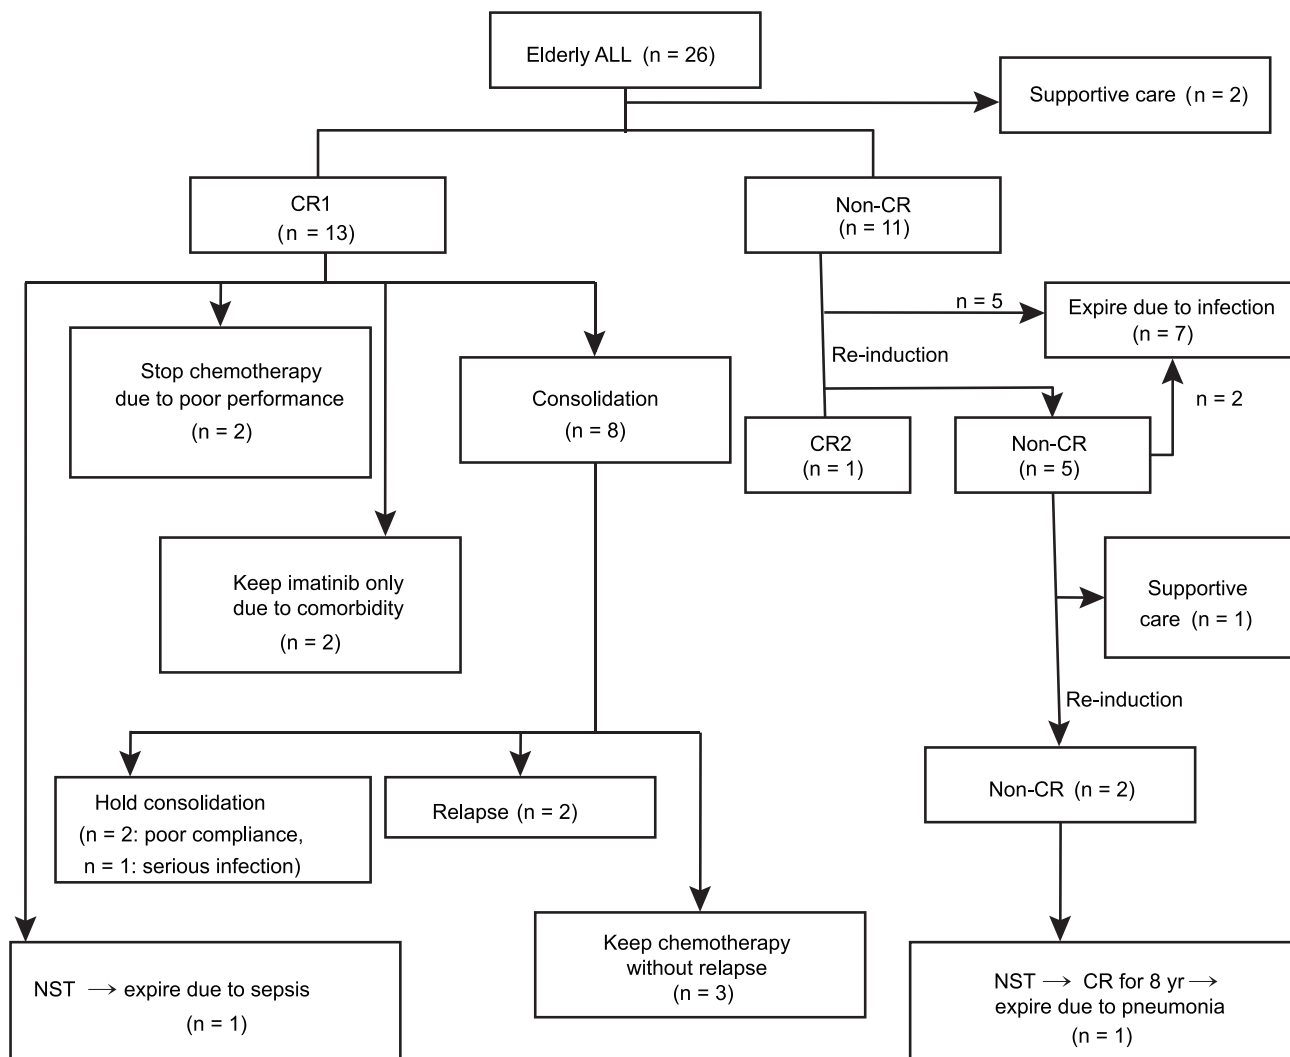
Elderly ALL (n = 26)

Supportive care (n = 2)

CR1
(n = 13)

Non-CR
(n = 11)

n = 5

Expire due to infection
(n = 7)

Re-induction

n = 2

Stop chemotherapy due to poor performance
(n = 2)

Consolidation
(n = 8)

CR2
(n = 1)

Non-CR
(n = 5)

Keep imatinib only due to comorbidity
(n = 2)

Supportive care (n = 1)

Re-induction

Non-CR (n = 2)

Hold consolidation
(n = 2: poor compliance,
n = 1: serious infection)

Relapse (n = 2)

NST $\longrightarrow$ expire due to sepsis
(n = 1)

Keep chemotherapy without relapse
(n = 3)

NST $\longrightarrow$ CR for 8 yr $\longrightarrow$ expire due to pneumonia
(n = 1)